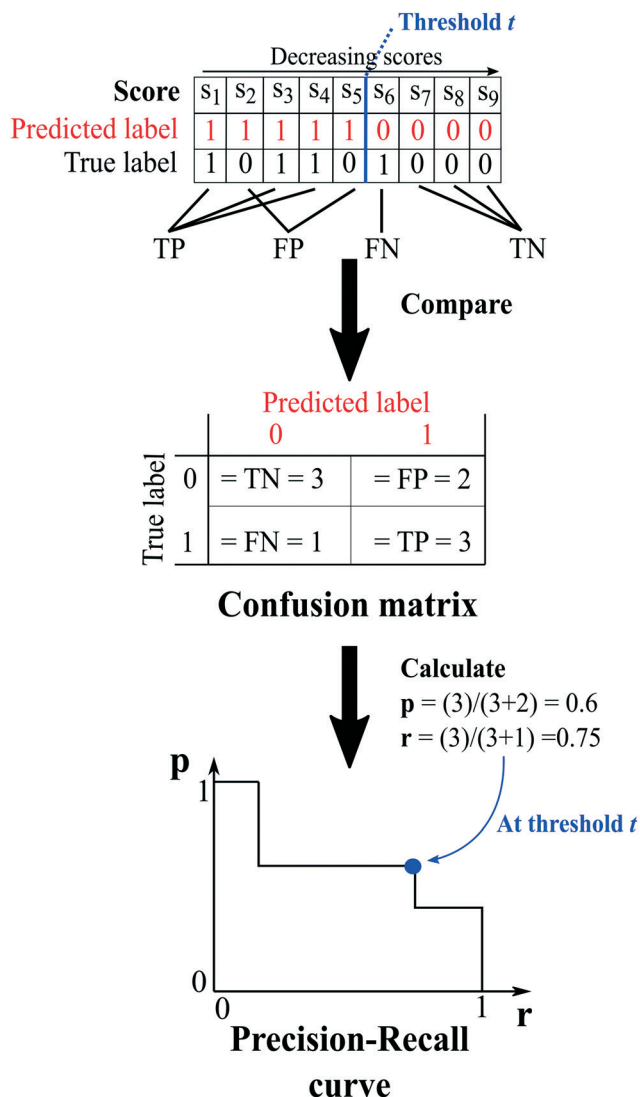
Threshold $t$

Decreasing scores

| Score | $s_1$ | $s_2$ | $s_3$ | $s_4$ | $s_5$ | $s_6$ | $s_7$ | $s_8$ | $s_9$ |
|---|---|---|---|---|---|---|---|---|---|
| Predicted label | 1 | 1 | 1 | 1 | 1 | 0 | 0 | 0 | 0 |
| True label | 1 | 0 | 1 | 1 | 0 | 1 | 0 | 0 | 0 |

TP FP FN TN

Compare

Predicted label

| True label | 0 | 1 |
|---|---|---|
| 0 | = TN = 3 | = FP = 2 |
| 1 | = FN = 1 | = TP = 3 |

Confusion matrix

Calculate
**p** = (3)/(3+2) = 0.6
**r** = (3)/(3+1) =0.75

At threshold $t$

p
1
0
0
1
r

Precision-Recall curve